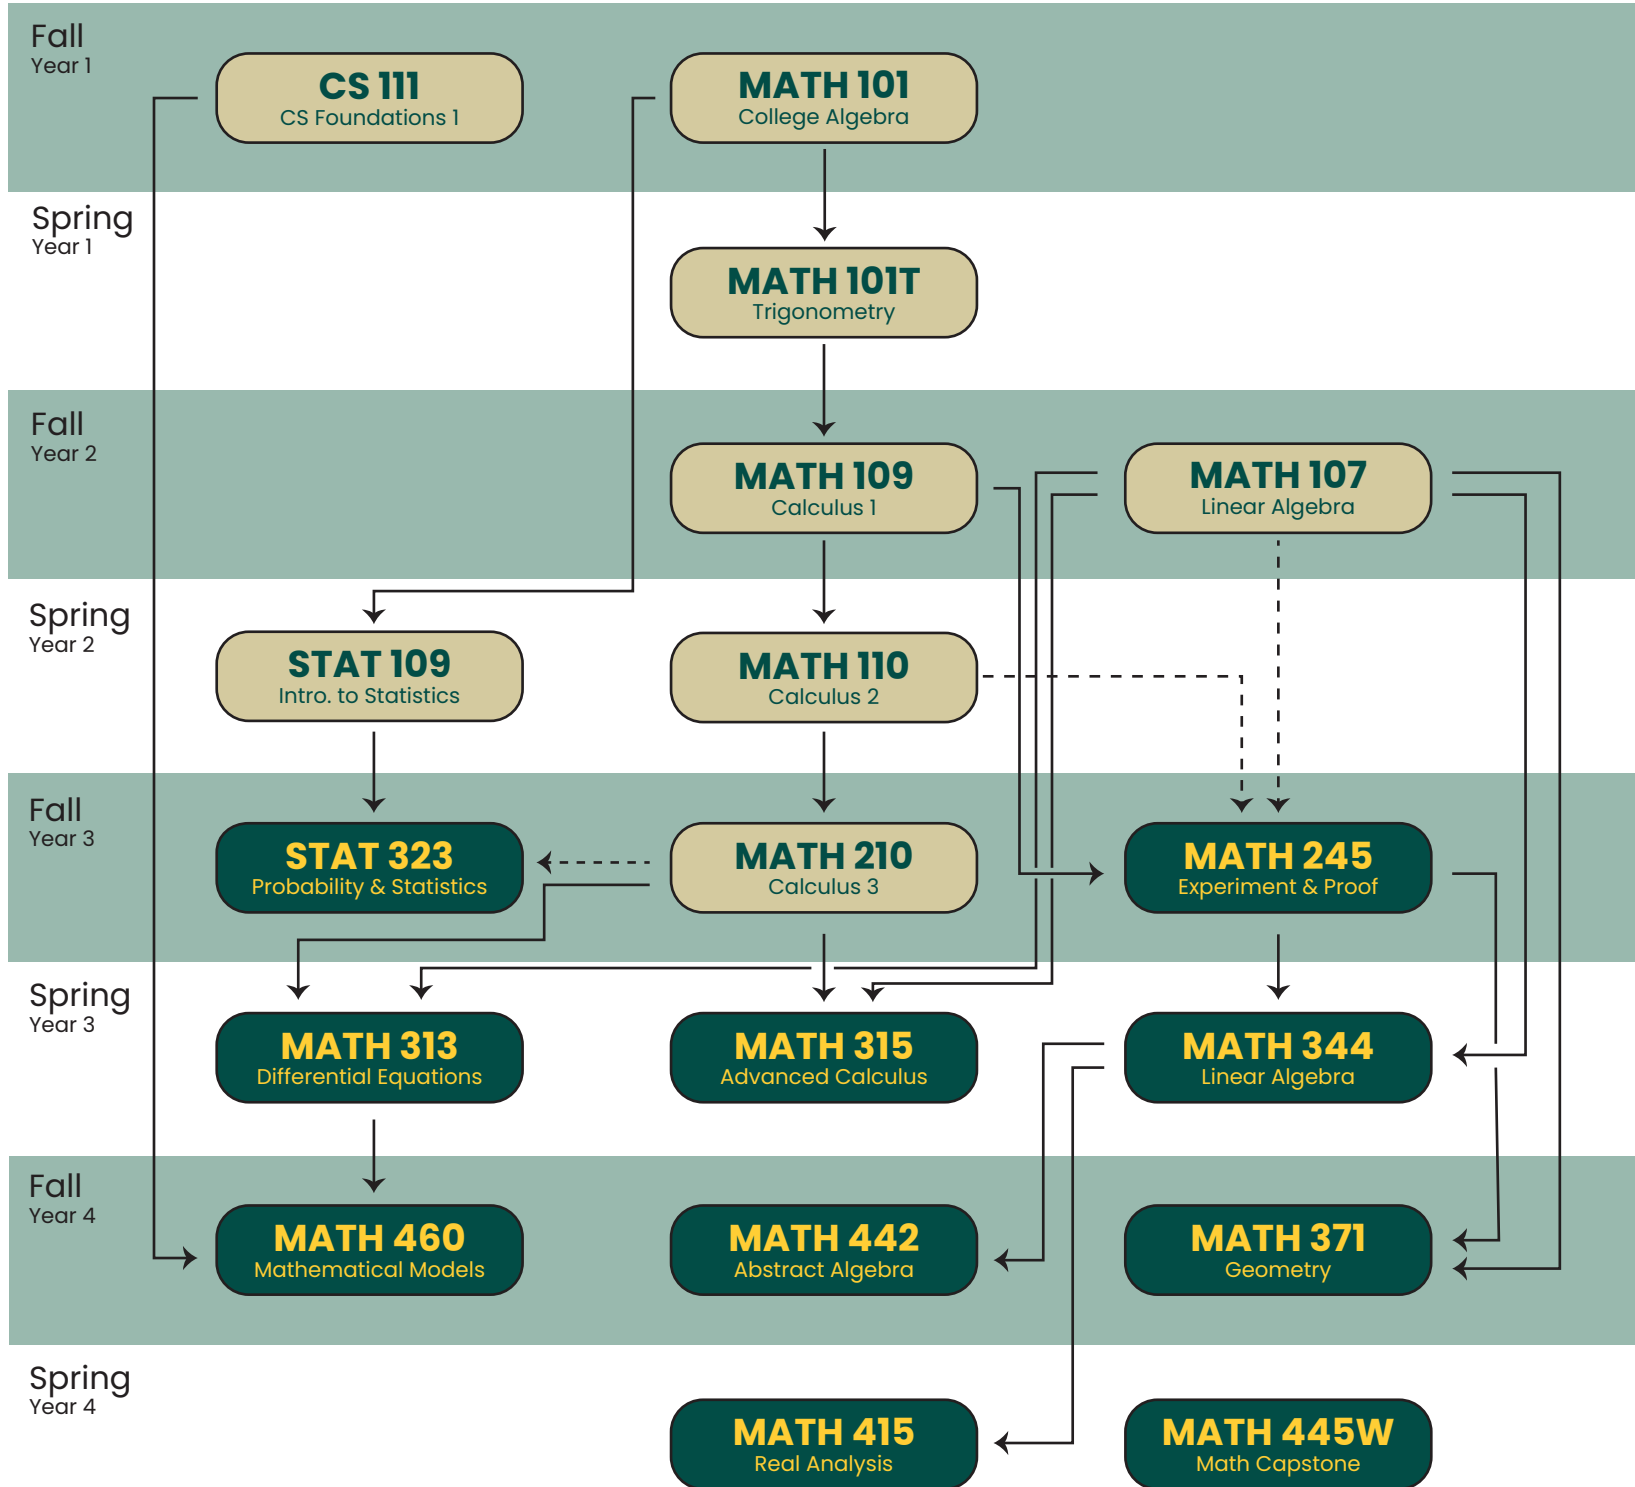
Fall
Year 1

CS 111
CS Foundations 1

MATH 101
College Algebra

Spring
Year 1

MATH 101T
Trigonometry

Fall
Year 2

MATH 109
Calculus 1

MATH 107
Linear Algebra

Spring
Year 2

STAT 109
Intro. to Statistics

MATH 110
Calculus 2

Fall
Year 3

STAT 323
Probability & Statistics

MATH 210
Calculus 3

MATH 245
Experiment & Proof

Spring
Year 3

MATH 313
Differential Equations

MATH 315
Advanced Calculus

MATH 344
Linear Algebra

Fall
Year 4

MATH 460
Mathematical Models

MATH 442
Abstract Algebra

MATH 371
Geometry

Spring
Year 4

MATH 415
Real Analysis

MATH 445W
Math Capstone